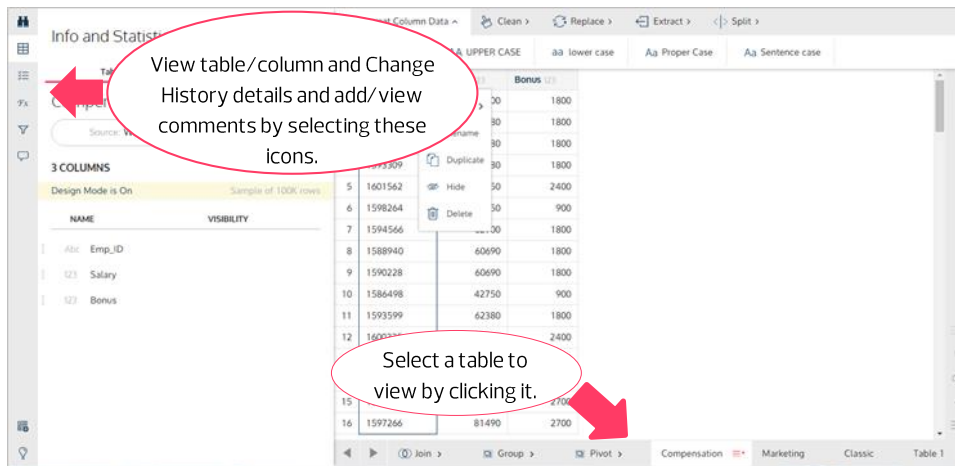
Info and Statisti

View table/column and Change History details and add/view comments by selecting these icons.

t Column Data ^ Clean › Replace › Extract › Split ›

A UPPER CASE aa lower case Aa Proper Case Aa Sentence case

Source: W

3 COLUMNS

Design Mode is On Sample of 100K rows

NAME VISIBILITY

Abc Emp_ID

123 Salary

123 Bonus

| | | Bonus |
|---|---|---|
| | 00 | 1800 |
| | 30 | 1800 |
| | | 1800 |
| | 30 | 1800 |
| 5 | 1601562 | 50 | 2400 |
| 6 | 1598264 | 50 | 900 |
| 7 | 1594566 | 00 | 1800 |
| 8 | 1588940 | 60690 | 1800 |
| 9 | 1590228 | 60690 | 1800 |
| 10 | 1586498 | 42750 | 900 |
| 11 | 1593599 | 62380 | 1800 |
| 12 | 1600 | | 2400 |
| 15 | | | 2700 |
| 16 | 1597266 | 81490 | 2700 |

Rename

Duplicate

Hide

Delete

Select a table to view by clicking it.

Join › Group › Pivot › Compensation Marketing Classic Table 1